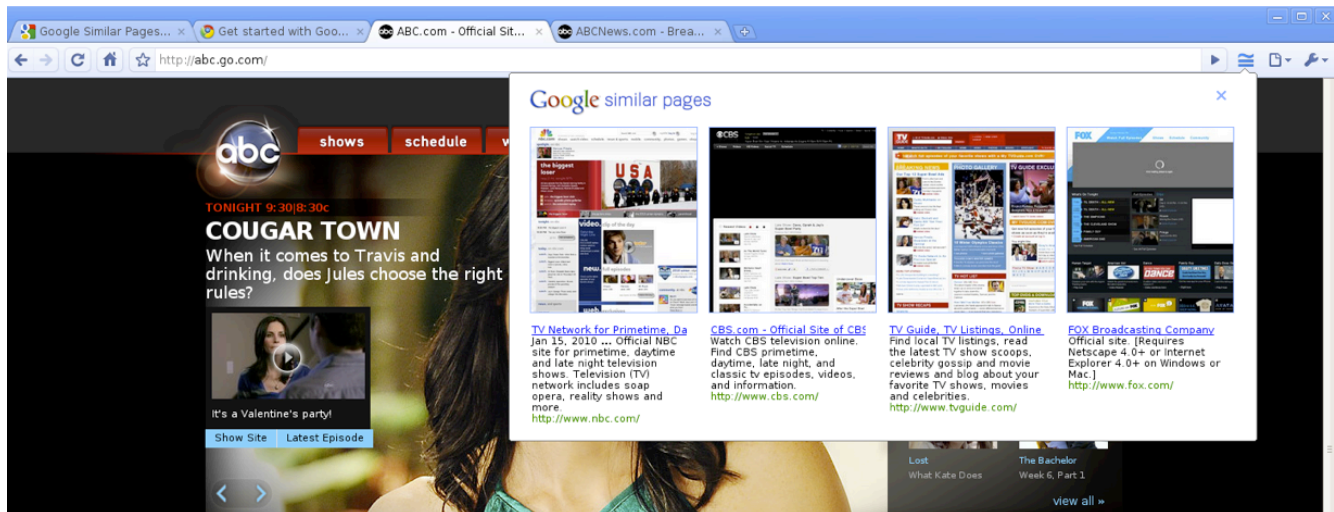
Google Similar Pages... × Get started with Goo... × ABC.com - Official Sit... × ABCNews.com - Brea... ×

http://abc.go.com/

abc shows schedule

TONIGHT 9:30|8:30c
COUGAR TOWN
When it comes to Travis and drinking, does Jules choose the right rules?

It's a Valentine's party!
Show Site Latest Episode

Google similar pages ×

TV Network for Primetime, Da
Jan 15, 2010 ... Official NBC site for primetime, daytime and late night television shows. Television (TV) network includes soap opera, reality shows and more.
http://www.nbc.com/

CBS.com - Official Site of CBS
Watch CBS television online. Find CBS primetime, daytime, late night, and classic tv episodes, videos, and information.
http://www.cbs.com/

TV Guide, TV Listings, Online
Find local TV listings, read the latest TV show scoops, celebrity gossip and movie reviews and blog about your favorite TV shows, movies and celebrities.
http://www.tvguide.com/

FOX Broadcasting Company
Official site. [Requires Netscape 4.0+ or Internet Explorer 4.0+ on Windows or Mac.]
http://www.fox.com/

Lost
What Kate Does
The Bachelor
Week 6, Part 1
view all »